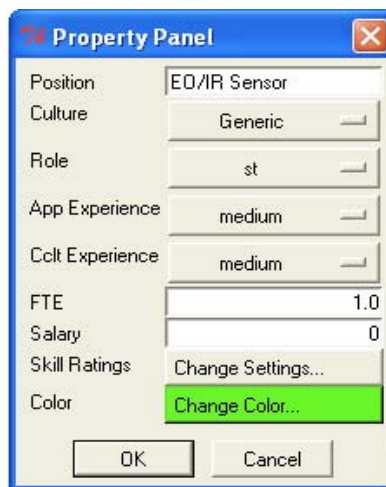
Property Panel

| | |
|---|---|
| Position | EO/IR Sensor |
| Culture | Generic |
| Role | st |
| App Experience | medium |
| Cclt Experience | medium |
| FTE | 1.0 |
| Salary | 0 |
| Skill Ratings | Change Settings... |
| Color | Change Color... |

OK Cancel